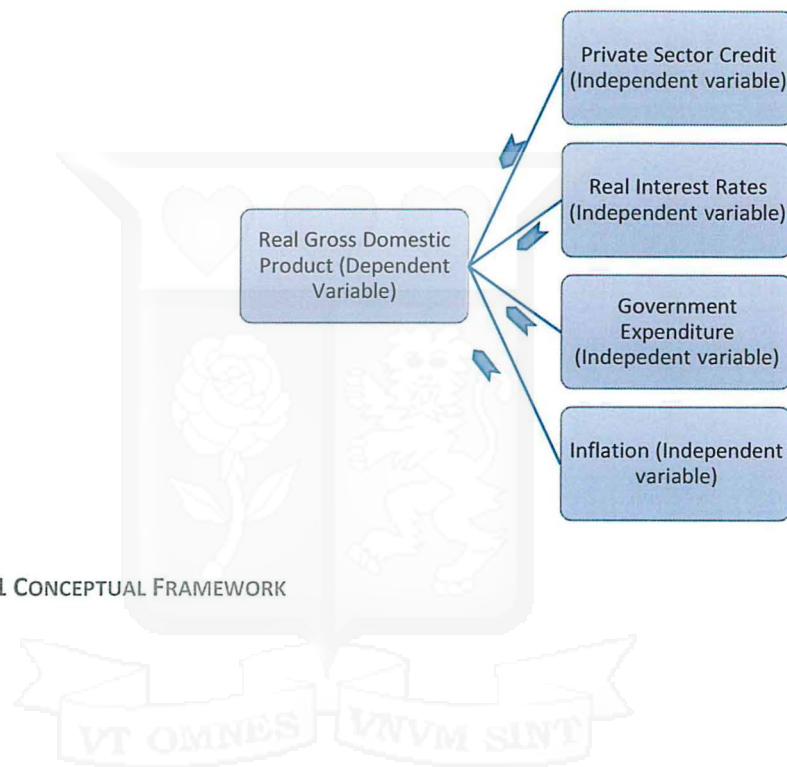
Private Sector Credit (Independent variable)

Real Interest Rates (Independent variable)

Real Gross Domestic Product (Dependent Variable)

Government Expenditure (Indepedent variable)

Inflation (Independent variable)

1 CONCEPTUAL FRAMEWORK

VT OMNES VNVM SINT